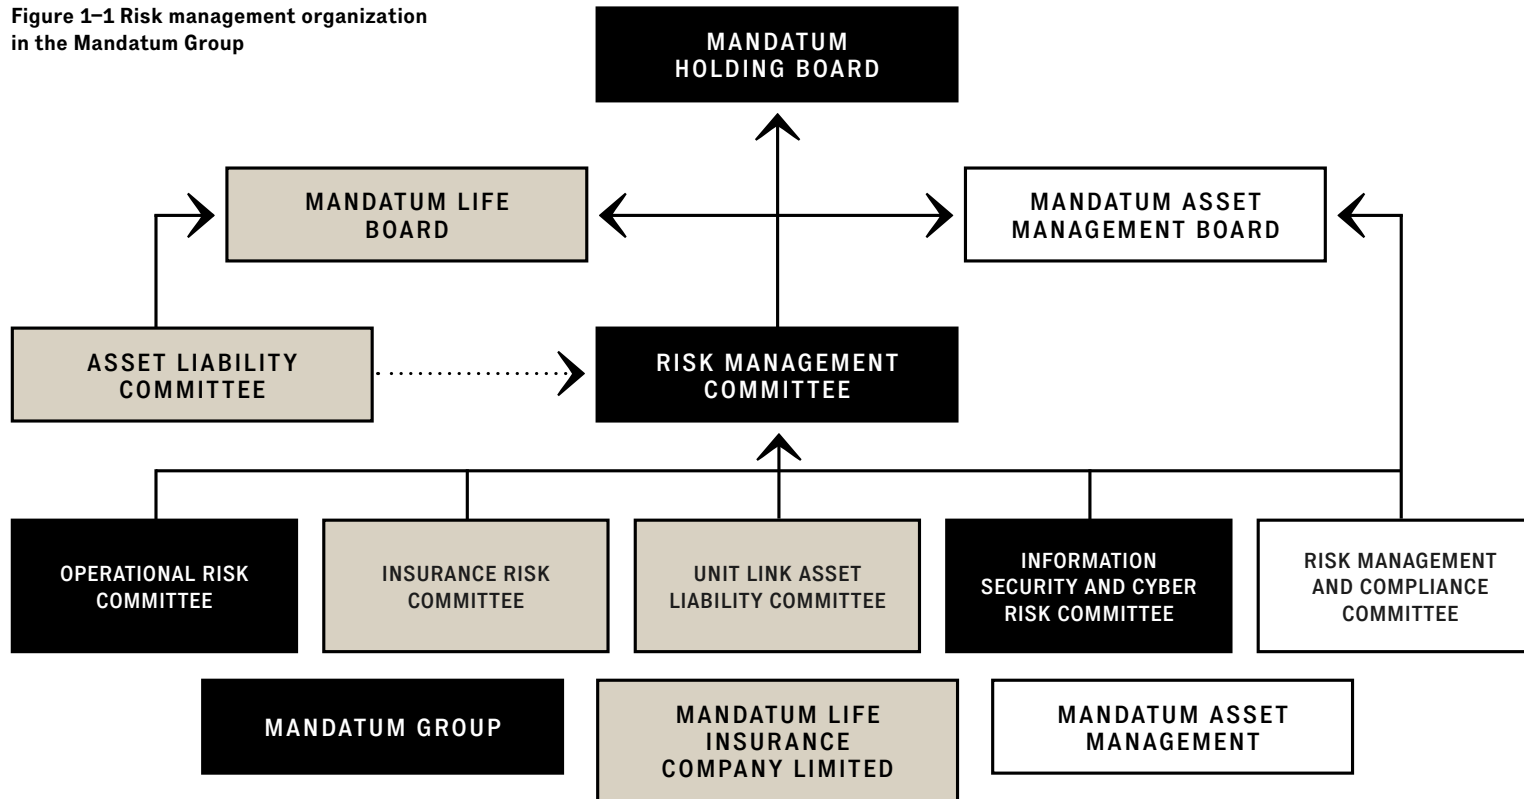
Figure 1–1 Risk management organization in the Mandatum Group

MANDATUM HOLDING BOARD

MANDATUM LIFE BOARD

MANDATUM ASSET MANAGEMENT BOARD

ASSET LIABILITY COMMITTEE

RISK MANAGEMENT COMMITTEE

OPERATIONAL RISK COMMITTEE

INSURANCE RISK COMMITTEE

UNIT LINK ASSET LIABILITY COMMITTEE

INFORMATION SECURITY AND CYBER RISK COMMITTEE

RISK MANAGEMENT AND COMPLIANCE COMMITTEE

MANDATUM GROUP

MANDATUM LIFE INSURANCE COMPANY LIMITED

MANDATUM ASSET MANAGEMENT